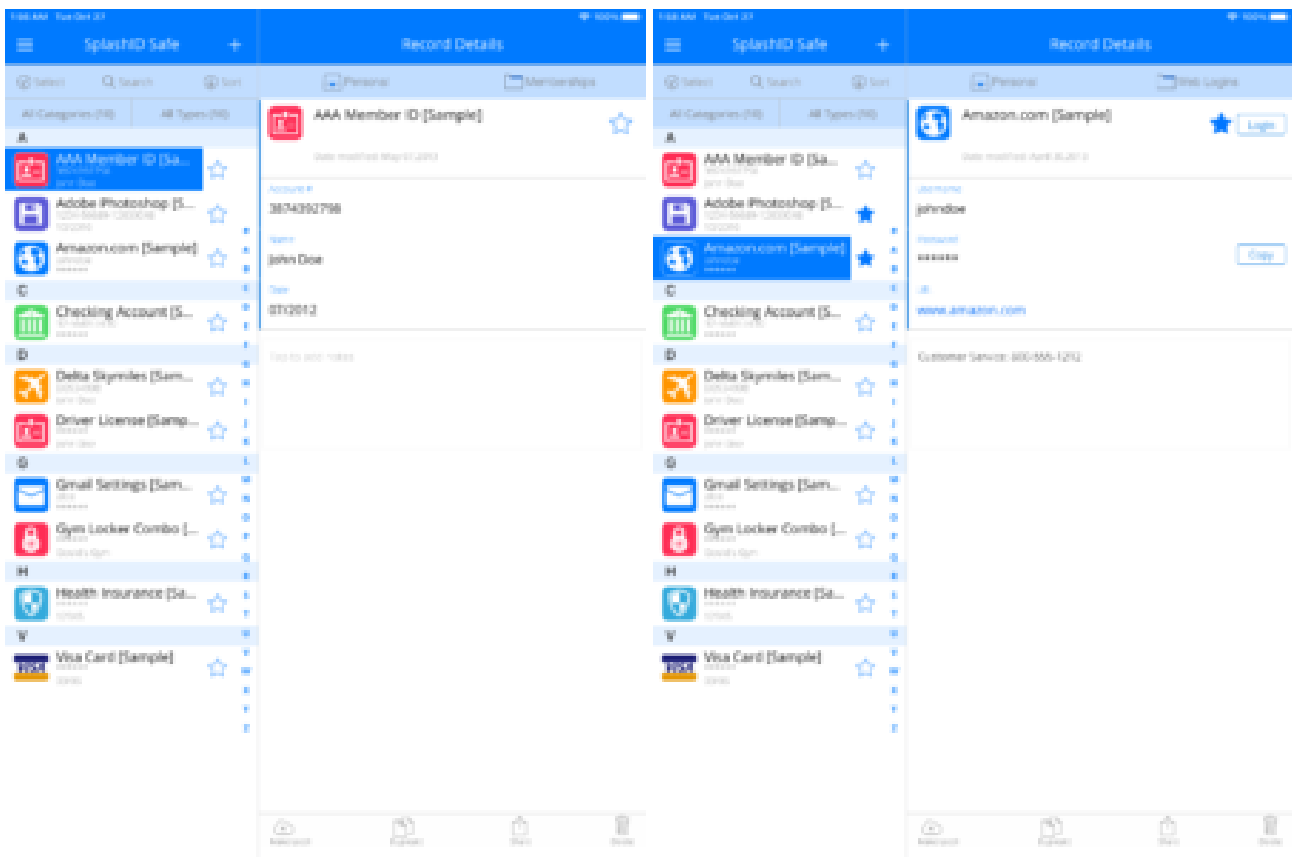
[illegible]

SplashID Safe

Record Details

Select Search Sort

Personal

Memberships

All Categories (10)

All Types (10)

A

AAA Member ID [Sa...

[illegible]

AAA Member ID [Sample]

Date modified May 07 2013

Adobe Photoshop [S...

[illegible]

Amazon.com [Sample]

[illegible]

Account #

3874392798

C

Checking Account [S...

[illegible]

Name

John Doe

Year

07/2012

D

Delta Skymiles [Sam...

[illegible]

Tap to add notes

Driver License [Samp...

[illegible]

G

Gmail Settings [Sam...

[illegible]

Gym Locker Combo [...

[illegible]

H

Health Insurance [Sa...

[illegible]

V

Visa Card [Sample]

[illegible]

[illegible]

SplashID Safe

Record Details

Select Search Sort

Personal

Web Logins

All Categories (10)

All Types (10)

A

AAA Member ID [Sa...

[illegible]

Amazon.com [Sample]

Login

Date modified April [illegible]

Adobe Photoshop [S...

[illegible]

Username

johndoe

Amazon.com [Sample]

Password

******

Copy

C

URL

www.amazon.com

Checking Account [S...

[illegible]

D

Customer Service: 800-555-1212

Delta Skymiles [Sam...

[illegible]

Driver License [Samp...

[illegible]

G

Gmail Settings [Sam...

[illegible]

Gym Locker Combo [...

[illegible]

H

Health Insurance [Sa...

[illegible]

V

Visa Card [Sample]

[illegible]